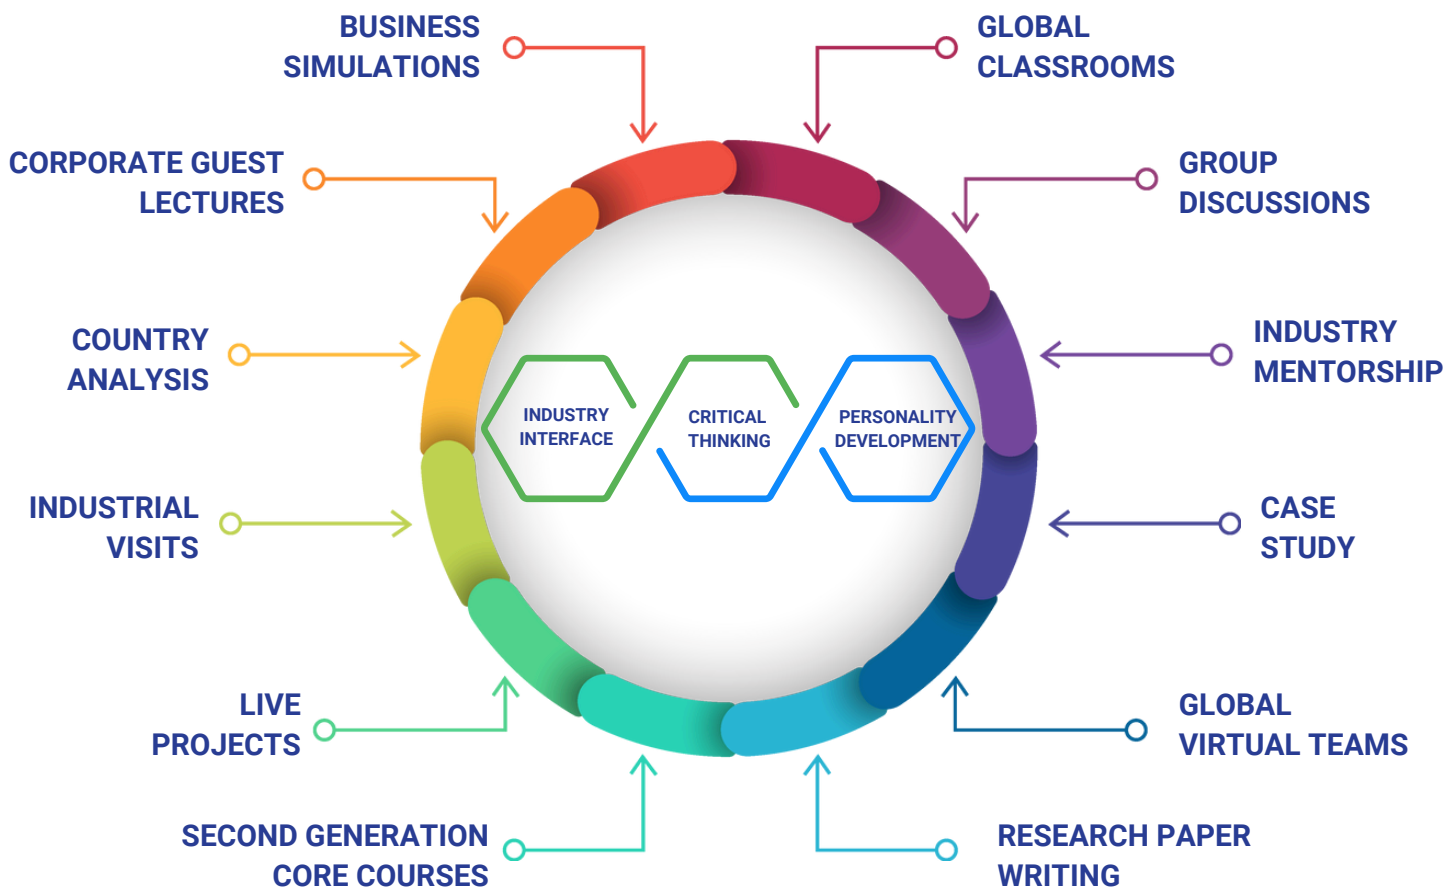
BUSINESS SIMULATIONS

GLOBAL CLASSROOMS

CORPORATE GUEST LECTURES

GROUP DISCUSSIONS

COUNTRY ANALYSIS

INDUSTRY MENTORSHIP

INDUSTRY INTERFACE

CRITICAL THINKING

PERSONALITY DEVELOPMENT

INDUSTRIAL VISITS

CASE STUDY

LIVE PROJECTS

GLOBAL VIRTUAL TEAMS

SECOND GENERATION CORE COURSES

RESEARCH PAPER WRITING